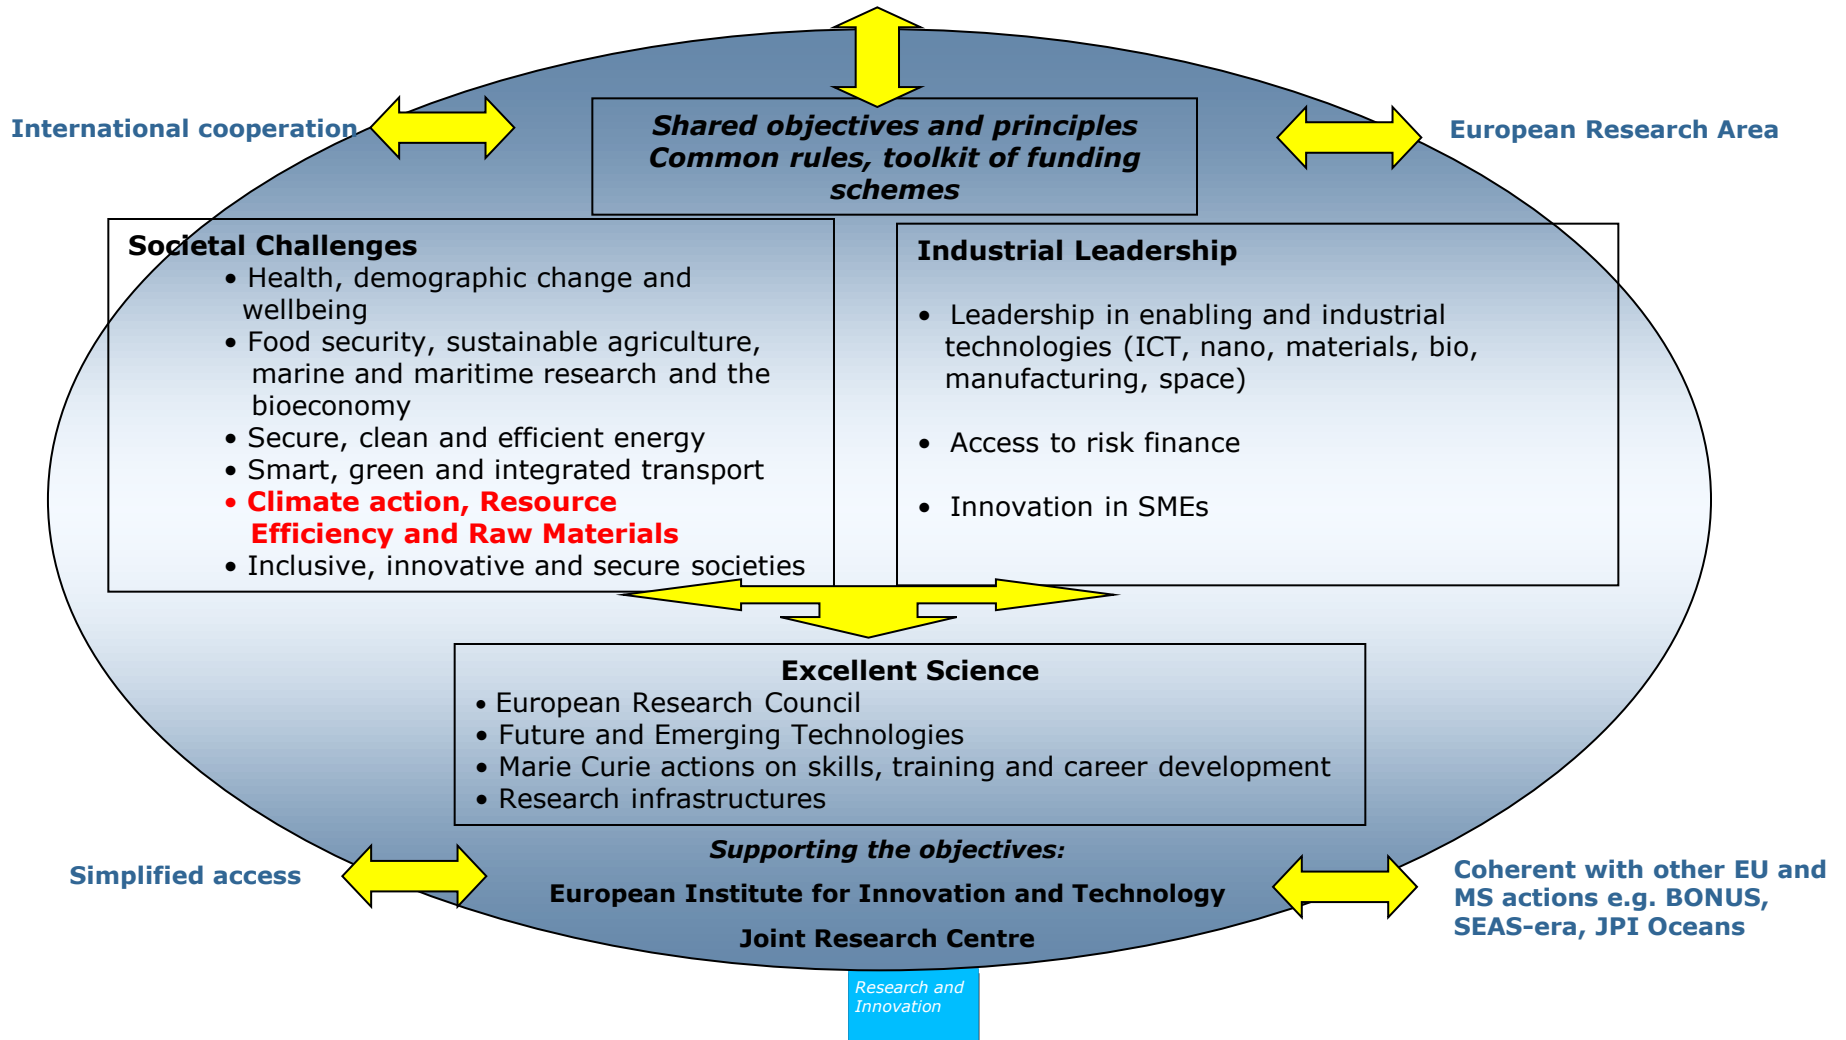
International cooperation

Shared objectives and principles
Common rules, toolkit of funding schemes

European Research Area

Societal Challenges
• Health, demographic change and wellbeing
• Food security, sustainable agriculture, marine and maritime research and the bioeconomy
• Secure, clean and efficient energy
• Smart, green and integrated transport
• Climate action, Resource Efficiency and Raw Materials
• Inclusive, innovative and secure societies

Industrial Leadership

• Leadership in enabling and industrial technologies (ICT, nano, materials, bio, manufacturing, space)

• Access to risk finance

• Innovation in SMEs

Excellent Science
• European Research Council
• Future and Emerging Technologies
• Marie Curie actions on skills, training and career development
• Research infrastructures

Supporting the objectives:

European Institute for Innovation and Technology

Joint Research Centre

Simplified access

Coherent with other EU and MS actions e.g. BONUS, SEAS-era, JPI Oceans

Research and Innovation